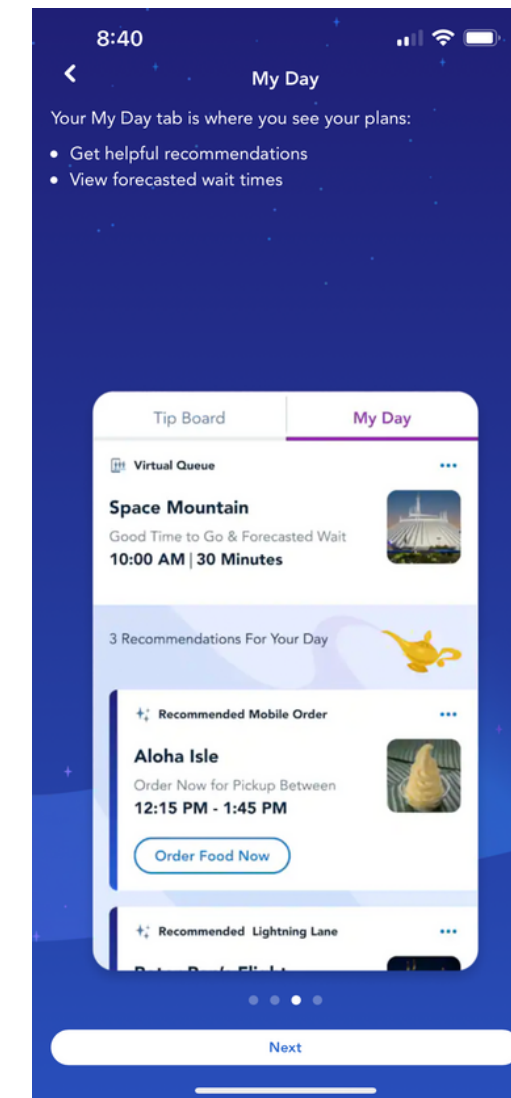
8:40

My Day

Your My Day tab is where you see your plans:
• Get helpful recommendations
• View forecasted wait times

Tip Board
My Day

Virtual Queue
...
Space Mountain
Good Time to Go & Forecasted Wait
10:00 AM | 30 Minutes

3 Recommendations For Your Day

Recommended Mobile Order
...
Aloha Isle
Order Now for Pickup Between
12:15 PM - 1:45 PM
Order Food Now

Recommended Lightning Lane
...
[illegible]

Next